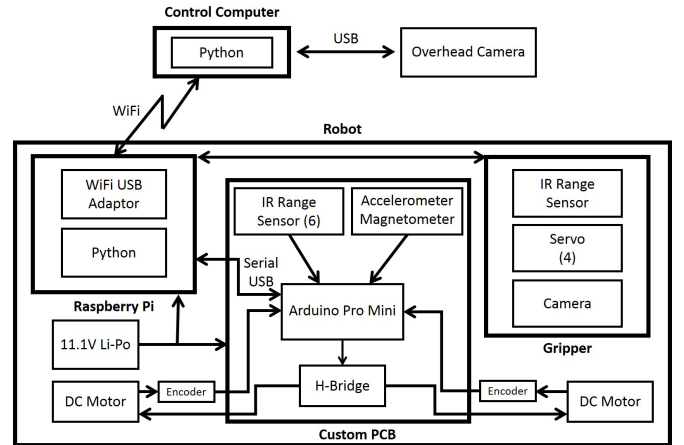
Control Computer

Python

USB

Overhead Camera

WiFi

Robot

WiFi USB Adaptor

Python

Raspberry Pi

IR Range Sensor (6)

Accelerometer Magnetometer

Serial USB

Arduino Pro Mini

H-Bridge

Custom PCB

IR Range Sensor

Servo (4)

Camera

Gripper

11.1V Li-Po

DC Motor

Encoder

Encoder

DC Motor